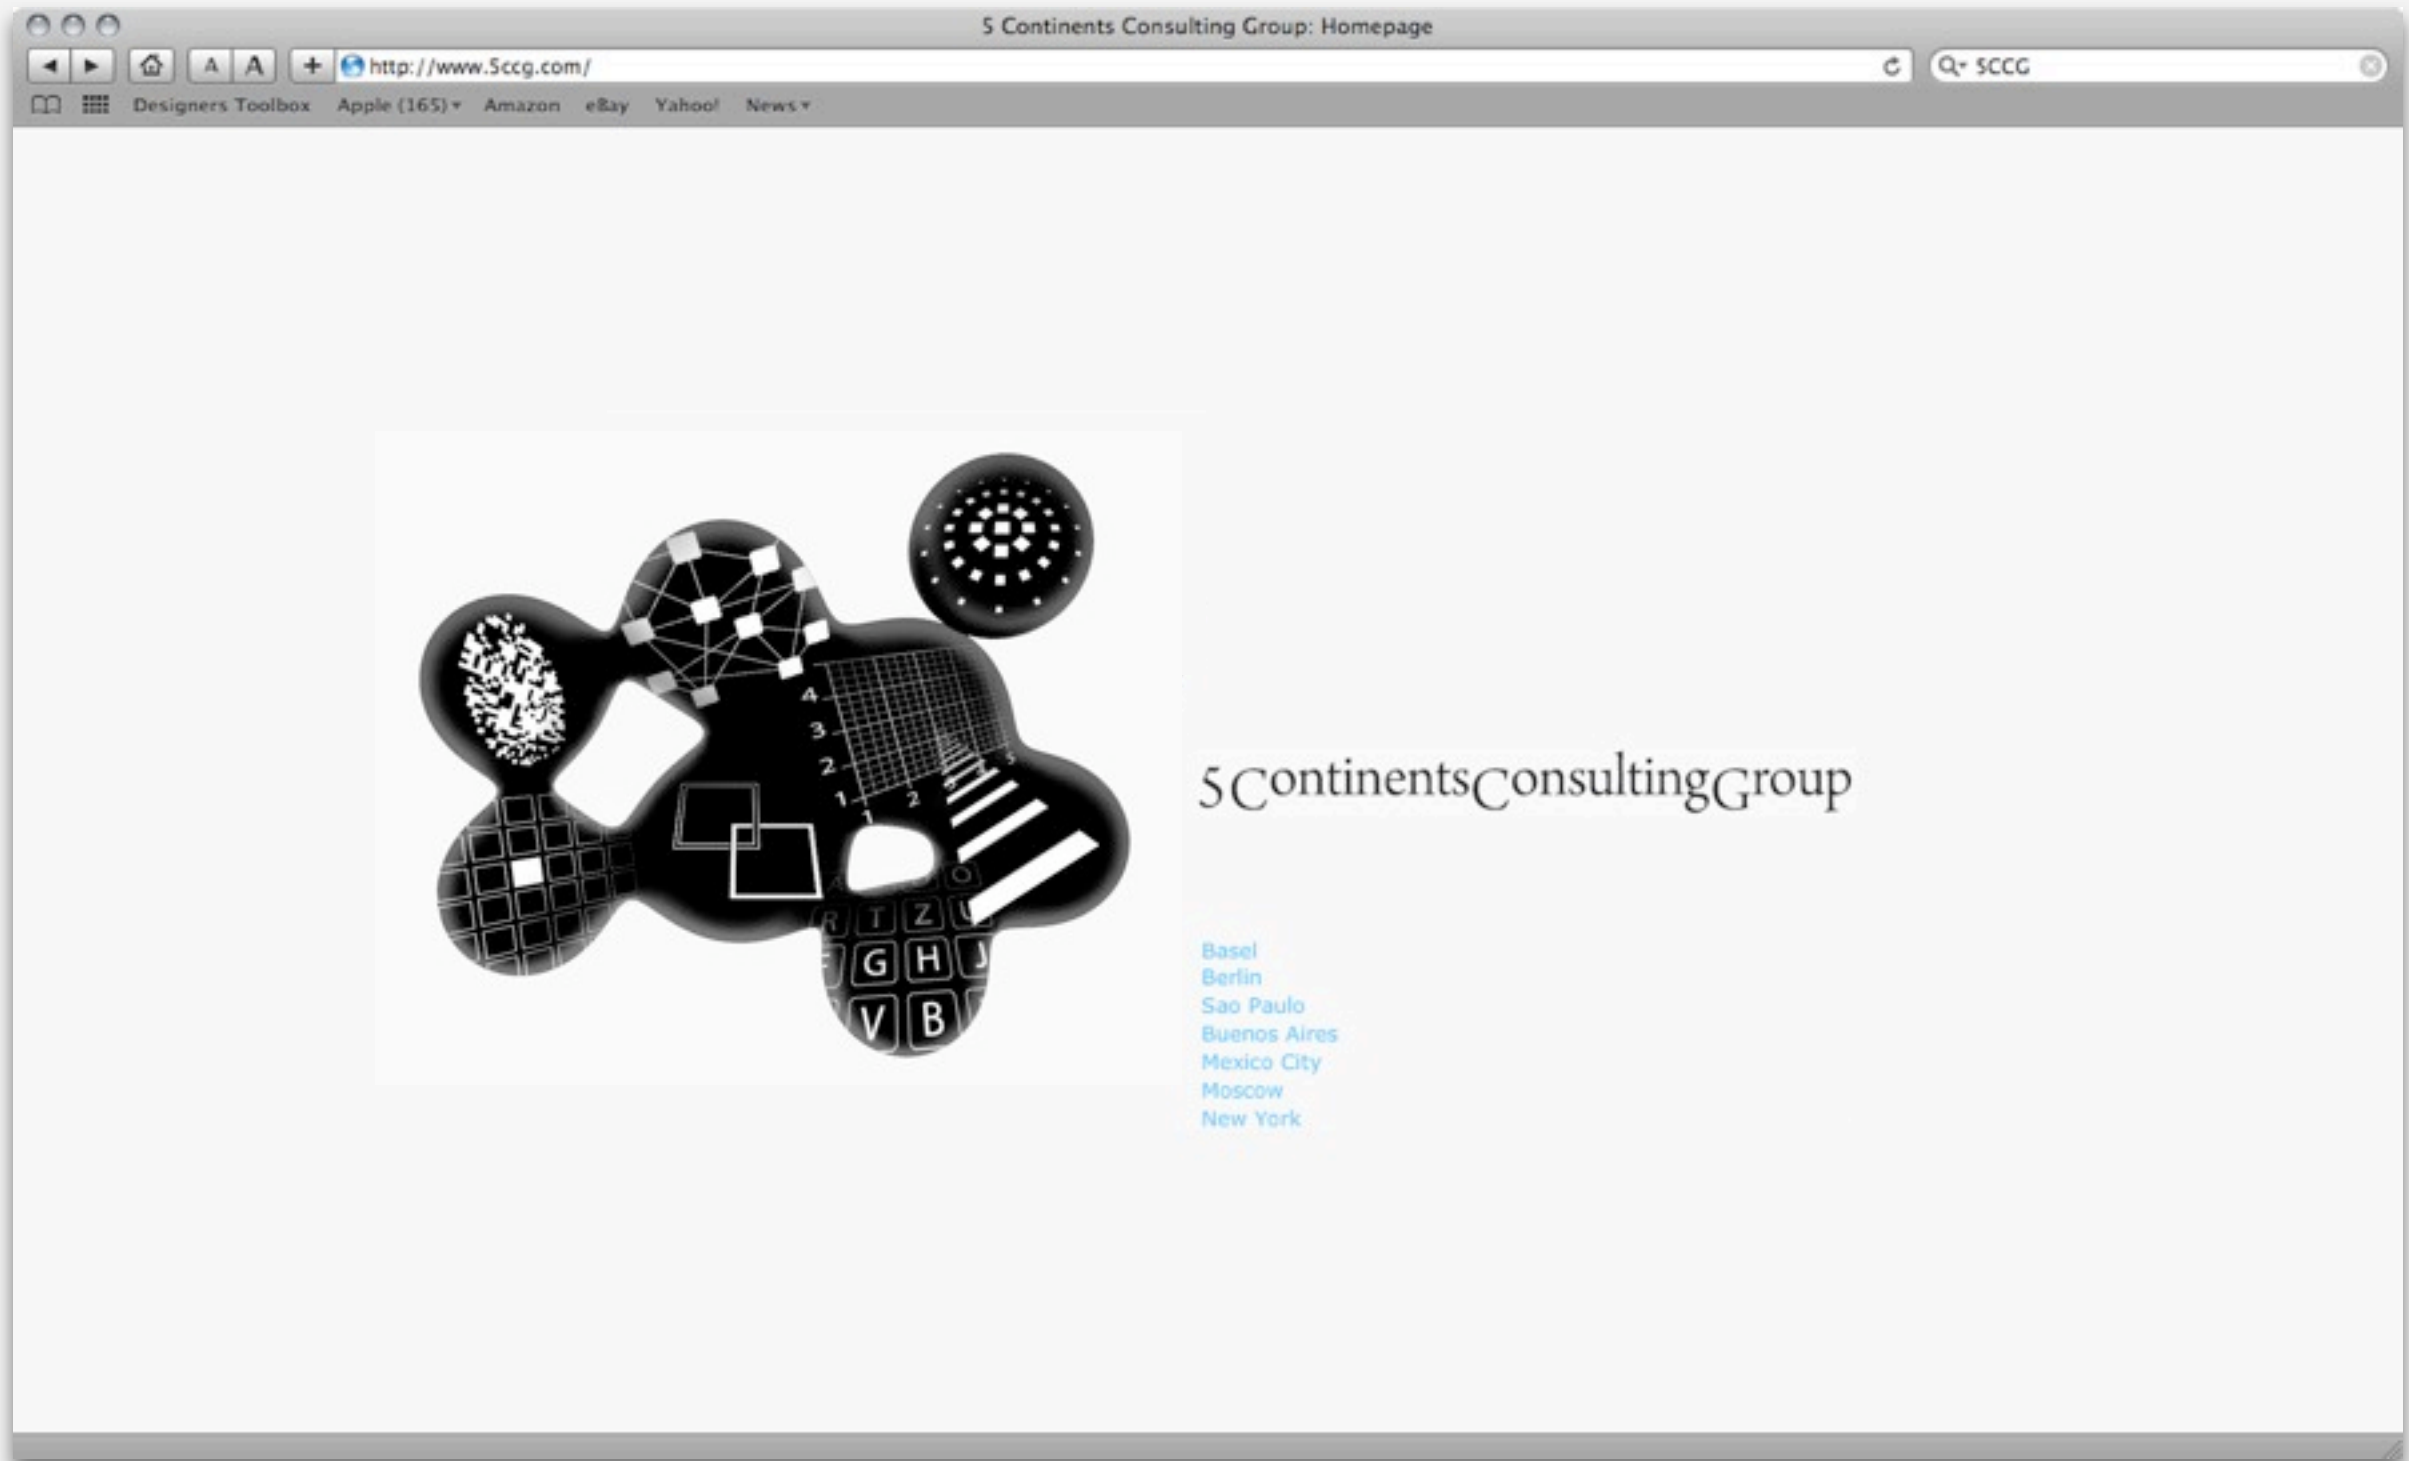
5 Continents Consulting Group: Homepage

A A + http://www.5ccg.com/

5CCG

Designers Toolbox Apple (165) Amazon eBay Yahoo! News

4
3
2
1
1 2

T Z
G H J
V B

5ContinentsConsultingGroup

Basel
Berlin
Sao Paulo
Buenos Aires
Mexico City
Moscow
New York